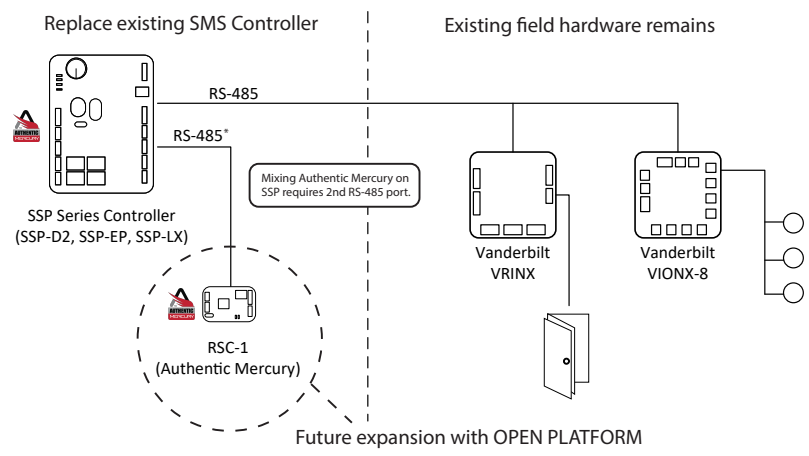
Replace existing SMS Controller

Existing field hardware remains

AUTHENTIC MERCURY

RS-485

RS-485*

Mixing Authentic Mercury on SSP requires 2nd RS-485 port.

SSP Series Controller (SSP-D2, SSP-EP, SSP-LX)

Vanderbilt VRINX

Vanderbilt VIONX-8

AUTHENTIC MERCURY

RSC-1 (Authentic Mercury)

Future expansion with OPEN PLATFORM